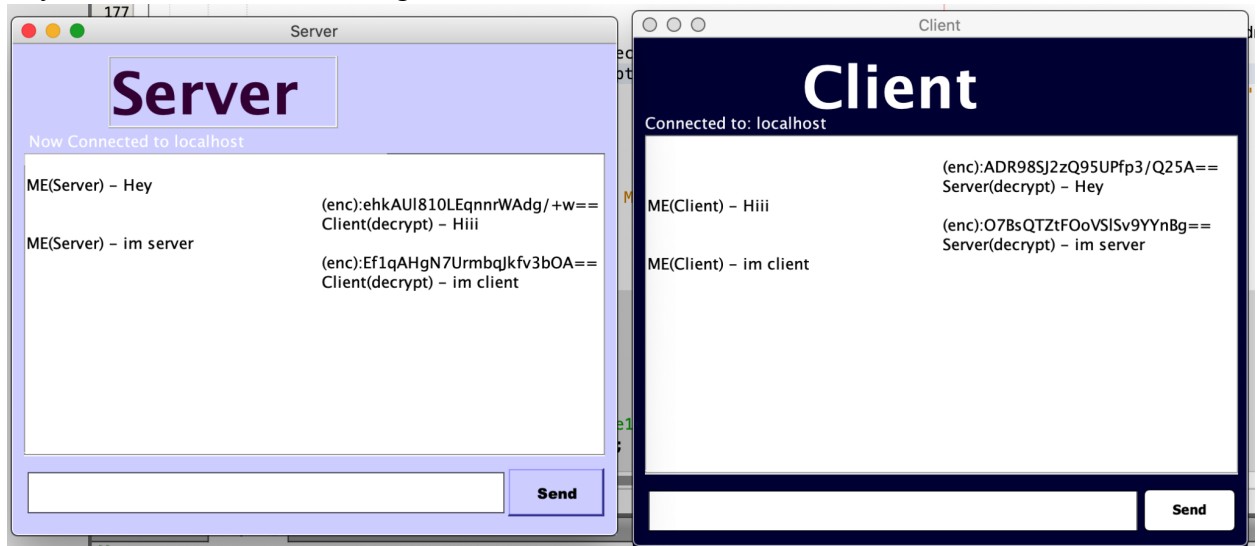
177

Server

Server

Now Connected to localhost

ME(Server) - Hey

(enc):ehkAUl810LEqnnrWAdg/+w==
Client(decrypt) - Hiii

ME(Server) - im server

(enc):Ef1qAHgN7UrmbqJkfv3bOA==
Client(decrypt) - im client

Send

Client

Client

Connected to: localhost

(enc):ADR98SJ2zQ95UPfp3/Q25A==
Server(decrypt) - Hey

ME(Client) - Hiii

(enc):O7BsQTZtFOoVSlSv9YYnBg==
Server(decrypt) - im server

ME(Client) - im client

Send